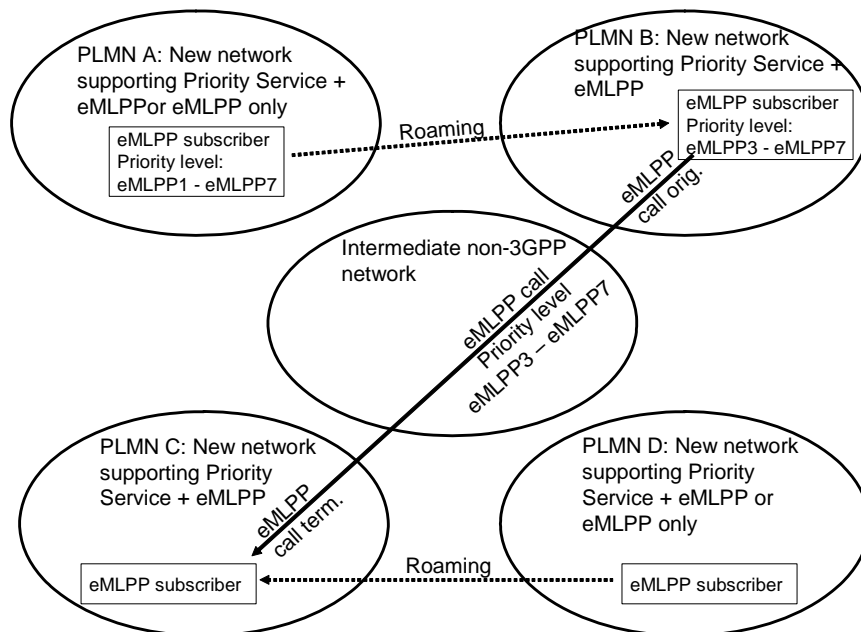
PLMN A: New network supporting Priority Service + eMLPPor eMLPP only

eMLPP subscriber
Priority level:
eMLPP1 - eMLPP7

Roaming

PLMN B: New network supporting Priority Service + eMLPP

eMLPP subscriber
Priority level:
eMLPP3 - eMLPP7

eMLPP call orig.

Intermediate non-3GPP network

eMLPP call
Priority level
eMLPP3 – eMLPP7

PLMN C: New network supporting Priority Service + eMLPP

eMLPP call term.

eMLPP subscriber

Roaming

PLMN D: New network supporting Priority Service + eMLPP or eMLPP only

eMLPP subscriber